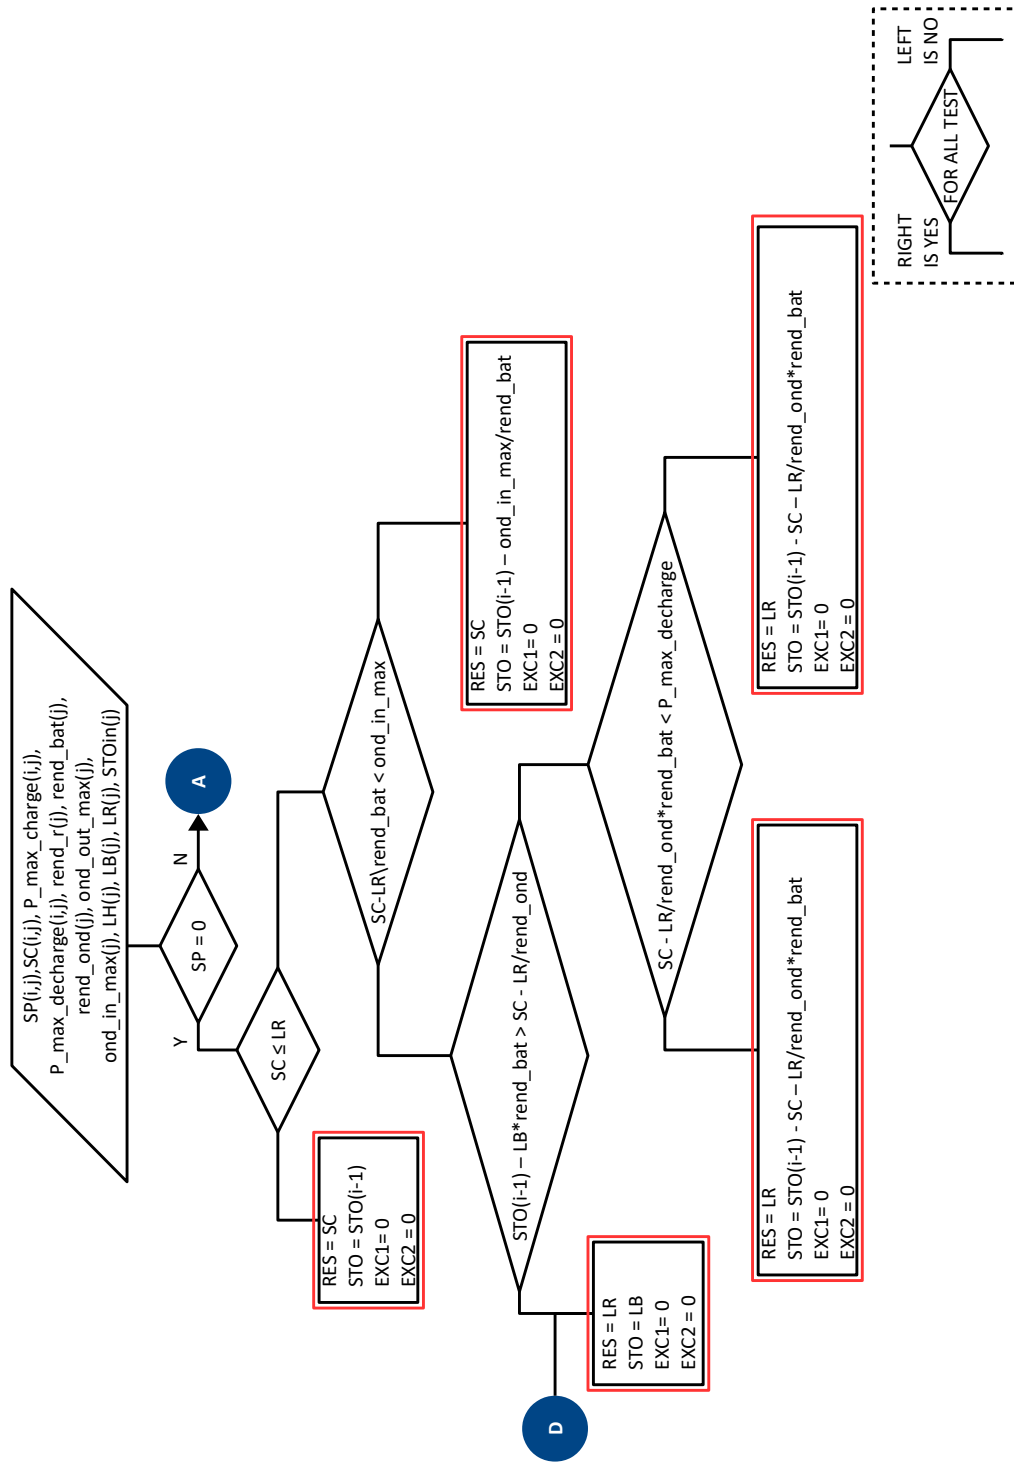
SP(i,j),SC(i,j), P_max_charge(i,j), P_max_decharge(i,j), rend_r(j), rend_bat(j), rend_ond(j), ond_out_max(j), ond_in_max(j), LH(j), LB(j), LR(j), STOin(j)

SP = 0

N

A

Y

SC ≤ LR

RES = SC
STO = STO(i-1)
EXC1= 0
EXC2 = 0

SC-LR\rend_bat < ond_in_max

RES = SC
STO = STO(i-1) – ond_in_max/rend_bat
EXC1= 0
EXC2 = 0

STO(i-1) – LB*rend_bat > SC - LR/rend_ond

RES = LR
STO = LB
EXC1= 0
EXC2 = 0

D

SC - LR/rend_ond*rend_bat < P_max_decharge

RES = LR
STO = STO(i-1) - SC – LR/rend_ond*rend_bat
EXC1= 0
EXC2 = 0

RES = LR
STO = STO(i-1) - SC – LR/rend_ond*rend_bat
EXC1= 0
EXC2 = 0

RIGHT IS YES

FOR ALL TEST

LEFT IS NO